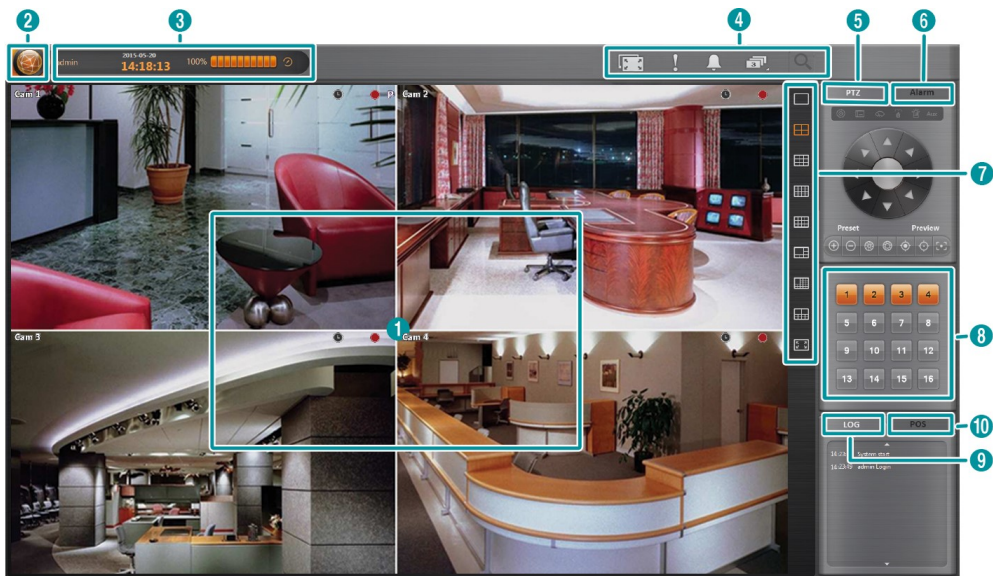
2

3

4

5

6

admin

2015-05-20

14:18:13

100%

PTZ

Alarm

Cam 1

Cam 2

Cam 3

Cam 4

Preset

Preview

7

1

1 2 3 4

5 6 7 8

9 10 11 12

13 14 15 16

8

LOG

POS

10

14:23 System start

14:23:15 admin Login

9